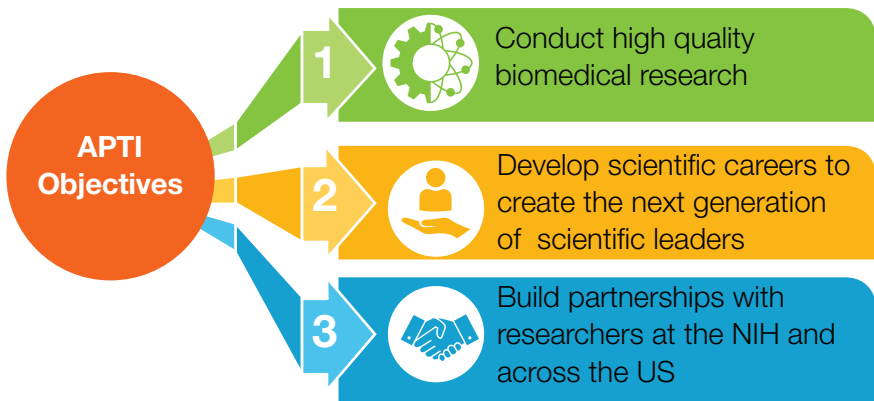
APTI Objectives

1
Conduct high quality biomedical research

2
Develop scientific careers to create the next generation of scientific leaders

3
Build partnerships with researchers at the NIH and across the US